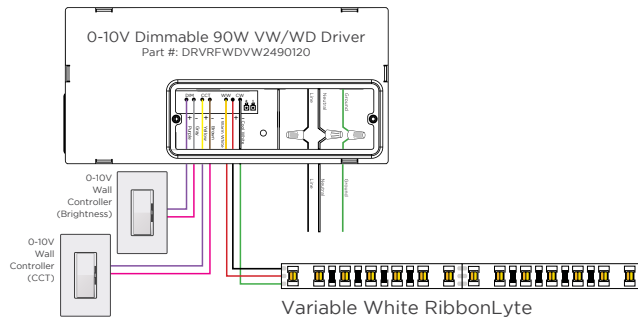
0-10V Dimmable 90W VW/WD Driver
Part #: DRVRFWDVW2490120

DIM
CCT
WW
CW
+
-
+
-
Purple
Pink
Yellow
Gray
Black
Brown
Black
Red
Live
Neutral
Ground
Live
Neutral
Ground

0-10V
Wall
Controller
(Brightness)

0-10V
Wall
Controller
(CCT)

Variable White RibbonLyte